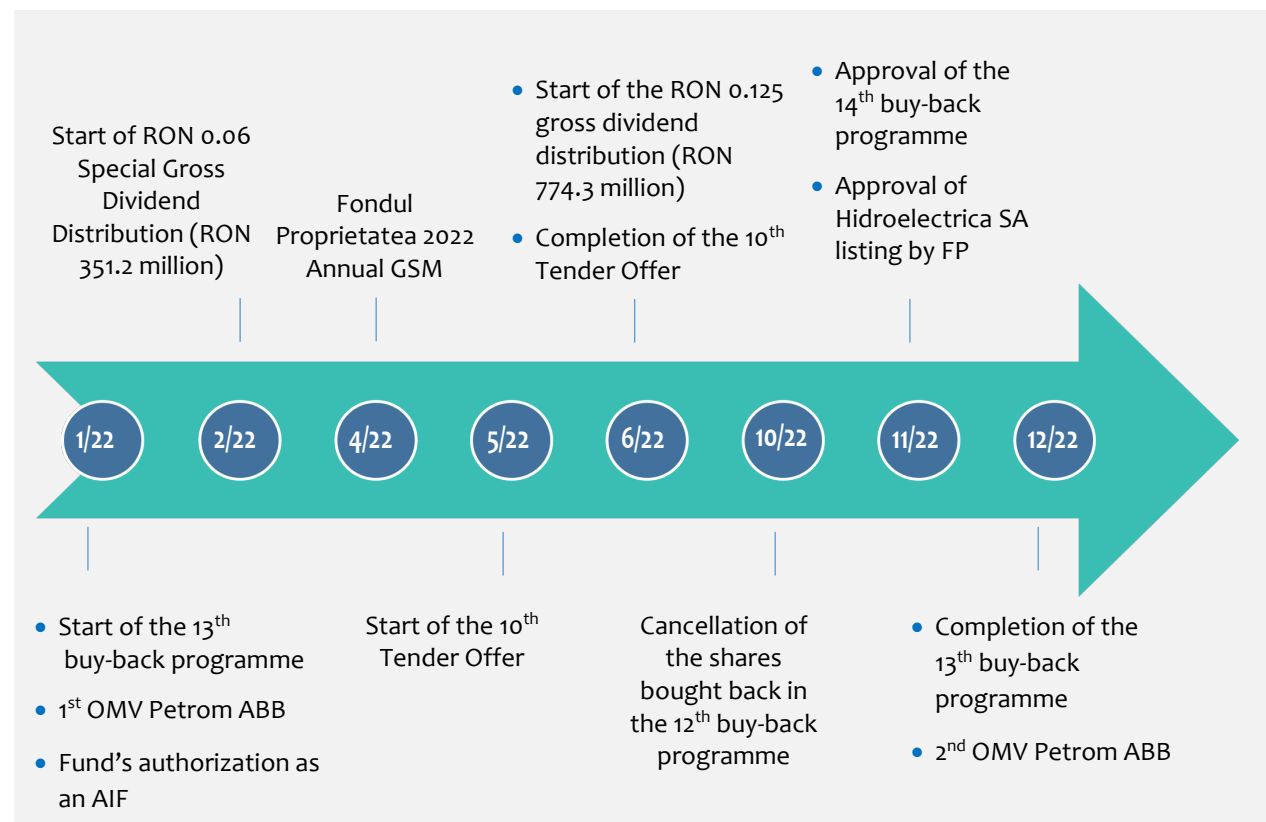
Start of RON 0.06 Special Gross Dividend Distribution (RON 351.2 million)

Fondul Proprietatea 2022 Annual GSM

• Start of the RON 0.125 gross dividend distribution (RON 774.3 million)
• Completion of the 10$^{th}$ Tender Offer

• Approval of the 14$^{th}$ buy-back programme
• Approval of Hidroelectrica SA listing by FP

1/22 2/22 4/22 5/22 6/22 10/22 11/22 12/22

• Start of the 13$^{th}$ buy-back programme
• 1$^{st}$ OMV Petrom ABB
• Fund's authorization as an AIF

Start of the 10$^{th}$ Tender Offer

Cancellation of the shares bought back in the 12$^{th}$ buy-back programme

• Completion of the 13$^{th}$ buy-back programme
• 2$^{nd}$ OMV Petrom ABB